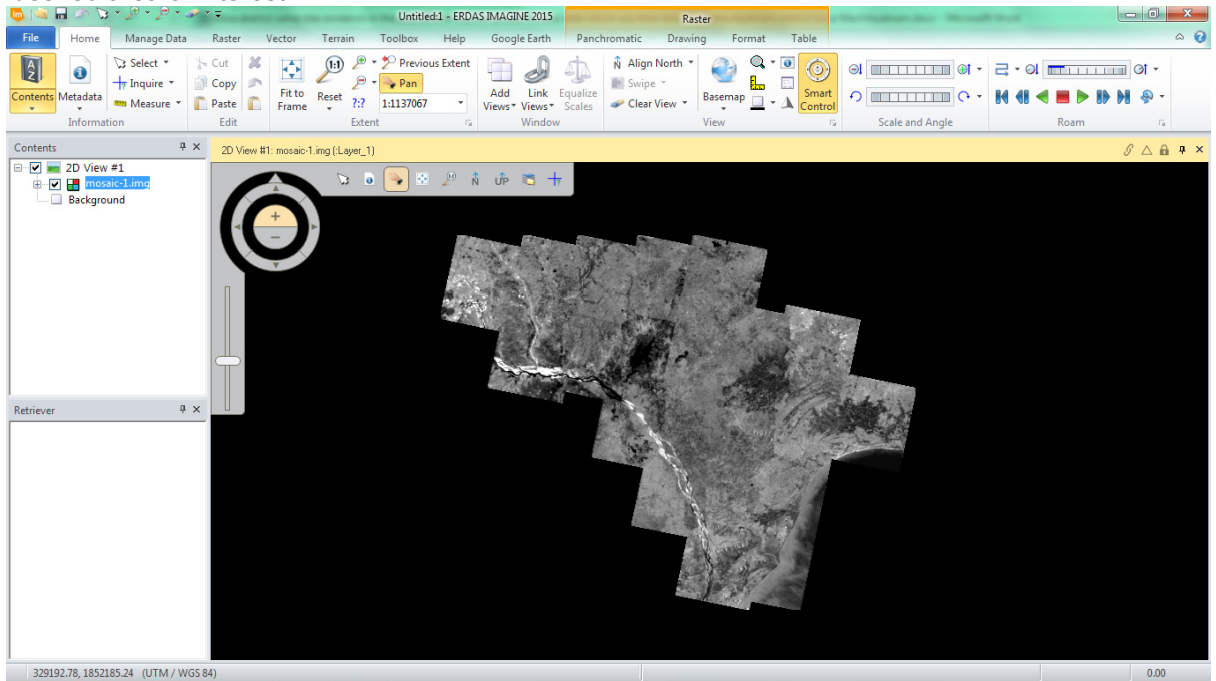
Untitled:1 - ERDAS IMAGINE 2015

Raster

File Home Manage Data Raster Vector Terrain Toolbox Help Google Earth Panchromatic Drawing Format Table

Contents Metadata
Select Inquire Measure
Information

Cut Copy Paste
Edit

Fit to Frame Reset ?:? Previous Extent Pan 1:1137067
Extent

Add Views Link Views Equalize Scales
Window

Align North Swipe Clear View
Basemap Smart Control
View

Scale and Angle

Roam

Contents
2D View #1
mosaic-1.img
Background

Retriever

2D View #1: mosaic-1.img (:Layer_1)

UP

329192.78, 1852185.24 (UTM / WGS 84)

0.00